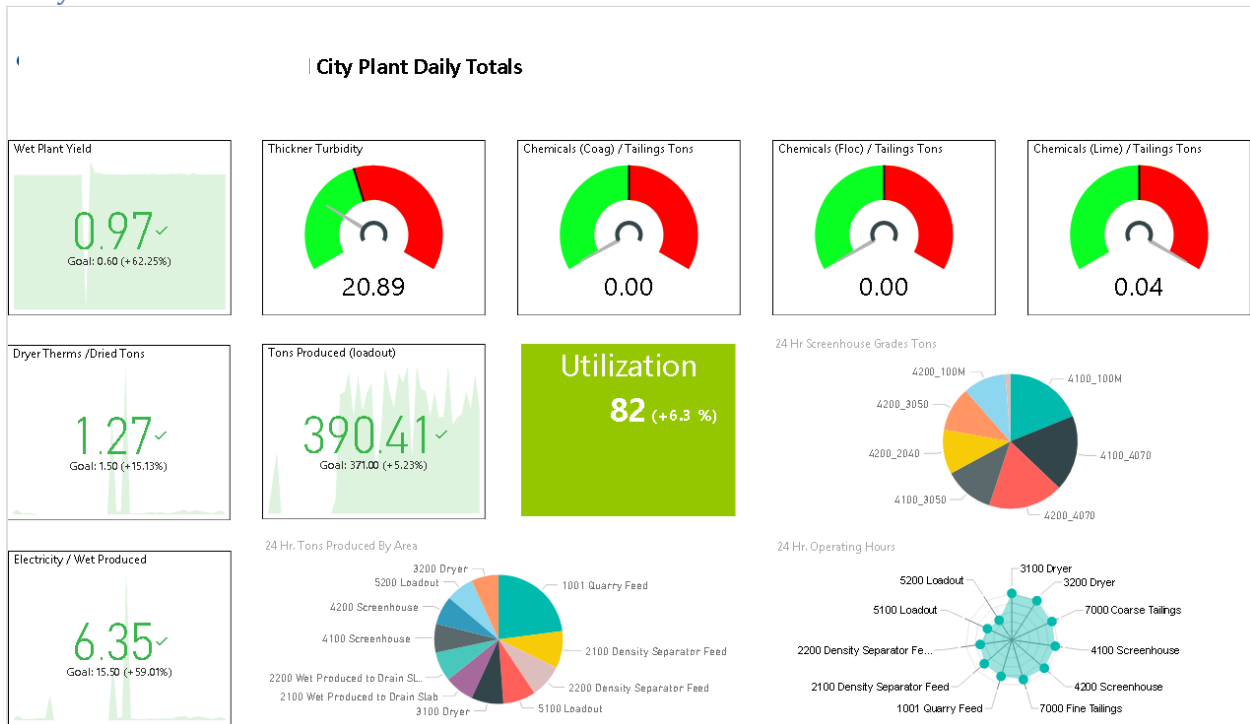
City Plant Daily Totals

Wet Plant Yield
0.97
Goal: 0.60 (+62.25%)

Thickner Turbidity
20.89

Chemicals (Coag) / Tailings Tons
0.00

Chemicals (Floc) / Tailings Tons
0.00

Chemicals (Lime) / Tailings Tons
0.04

Dryer Therms /Dried Tons
1.27
Goal: 1.50 (+15.13%)

Tons Produced (loadout)
390.41
Goal: 371.00 (+5.23%)

Utilization
82 (+6.3 %)

24 Hr Screenhouse Grades Tons
4200_100M
4100_100M
4200_3050
4200_2040
4100_4070
4100_3050
4200_4070

Electricity / Wet Produced
6.35
Goal: 15.50 (+59.01%)

24 Hr. Tons Produced By Area
3200 Dryer
5200 Loadout
1001 Quarry Feed
4200 Screenhouse
4100 Screenhouse
2100 Density Separator Feed
2200 Wet Produced to Drain SL...
2200 Density Separator Feed
2100 Wet Produced to Drain Slab
3100 Dryer
5100 Loadout

24 Hr. Operating Hours
3100 Dryer
5200 Loadout
3200 Dryer
5100 Loadout
7000 Coarse Tailings
2200 Density Separator Fe...
4100 Screenhouse
2100 Density Separator Feed
4200 Screenhouse
1001 Quarry Feed
7000 Fine Tailings